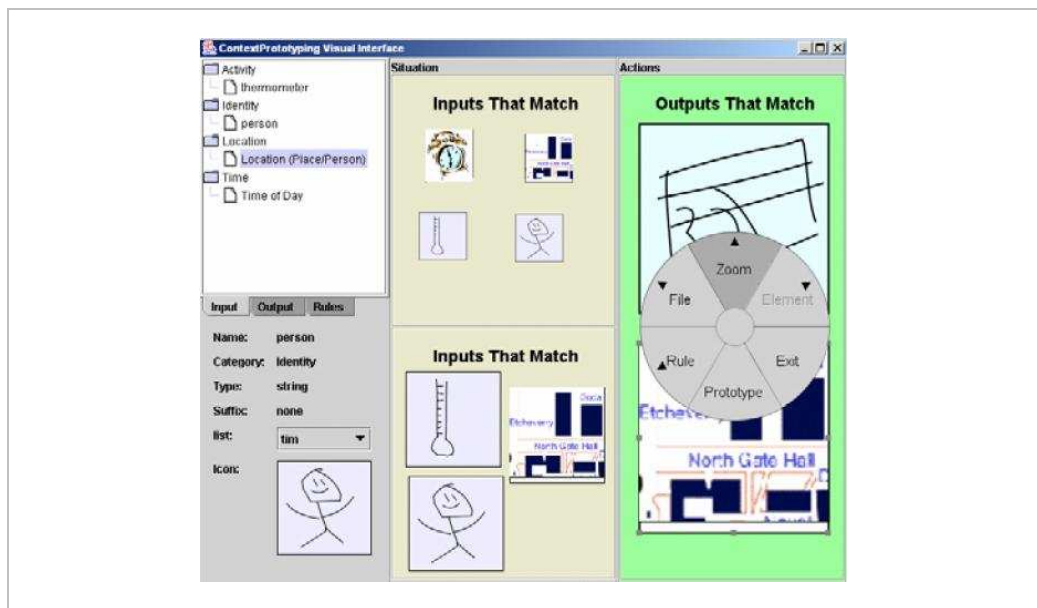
ContextPrototyping Visual Interface

Activity
thermometer
Identity
person
Location
Location (Place/Person)
Time
Time of Day

Input Output Rules

Name: person
Category: Identity
Type: string
Suffix: none
list: tim
Icon:

Situation

Inputs That Match

Inputs That Match

Etcheverry
North Gate Hall

Actions

Outputs That Match

Zoom
File
Element
Rule
Exit
Prototype

Etcheve
North Gate Hall